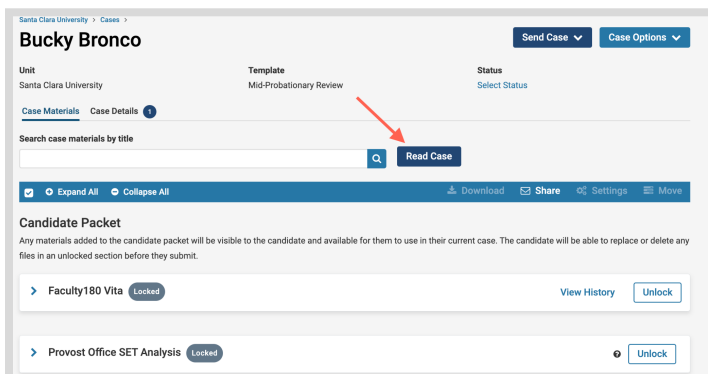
Santa Clara University > Cases >

Bucky Bronco

Send Case
Case Options

Unit
Santa Clara University

Template
Mid-Probationary Review

Status
Select Status

Case Materials
Case Details 1

Search case materials by title

Read Case

Expand All
Collapse All
Download
Share
Settings
Move

Candidate Packet

Any materials added to the candidate packet will be visible to the candidate and available for them to use in their current case. The candidate will be able to replace or delete any files in an unlocked section before they submit.

Faculty180 Vita
Locked
View History
Unlock

Provost Office SET Analysis
Locked
Unlock